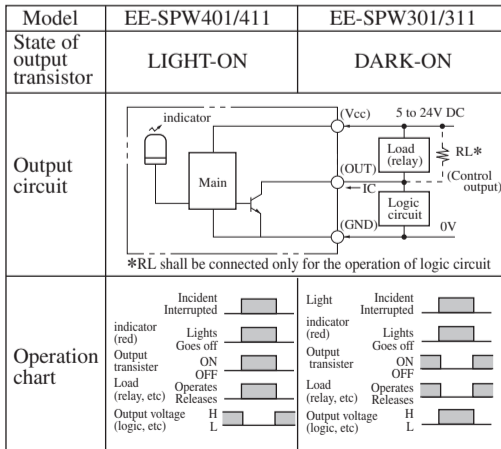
| Model | EE-SPW401/411 | EE-SPW301/311 |
|---|---|---|
| State of output transistor | LIGHT-ON | DARK-ON |
| Output circuit | indicator, Main, (Vcc), (OUT), (GND), IC, 5 to 24V DC, Load (relay), RL*, (Control output), Logic circuit, 0V. *RL shall be connected only for the operation of logic circuit | |
| Operation chart | Incident, Interrupted; indicator (red): Lights, Goes off; Output transister: ON, OFF; Load (relay, etc): Operates, Releases; Output voltage (logic, etc): H, L | Light: Incident, Interrupted; indicator (red): Lights, Goes off; Output transister: ON, OFF; Load (relay, etc): Operates, Releases; Output voltage (logic, etc): H, L |